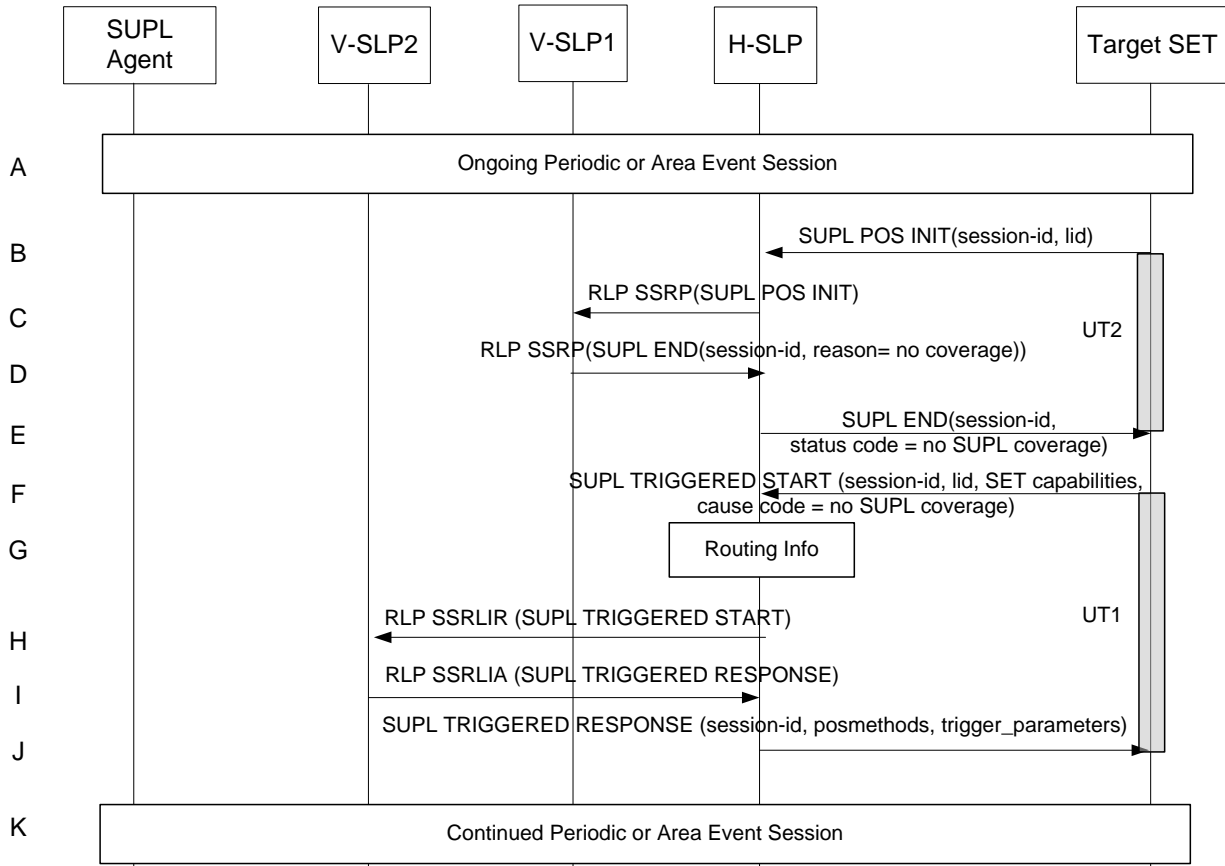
SUPL Agent

V-SLP2

V-SLP1

H-SLP

Target SET

A

Ongoing Periodic or Area Event Session

B

SUPL POS INIT(session-id, lid)

C

RLP SSRP(SUPL POS INIT)

UT2

D

RLP SSRP(SUPL END(session-id, reason= no coverage))

E

SUPL END(session-id, status code = no SUPL coverage)

F

SUPL TRIGGERED START (session-id, lid, SET capabilities, cause code = no SUPL coverage)

G

Routing Info

UT1

H

RLP SSRLIR (SUPL TRIGGERED START)

I

RLP SSRLIA (SUPL TRIGGERED RESPONSE)

J

SUPL TRIGGERED RESPONSE (session-id, posmethods, trigger_parameters)

K

Continued Periodic or Area Event Session